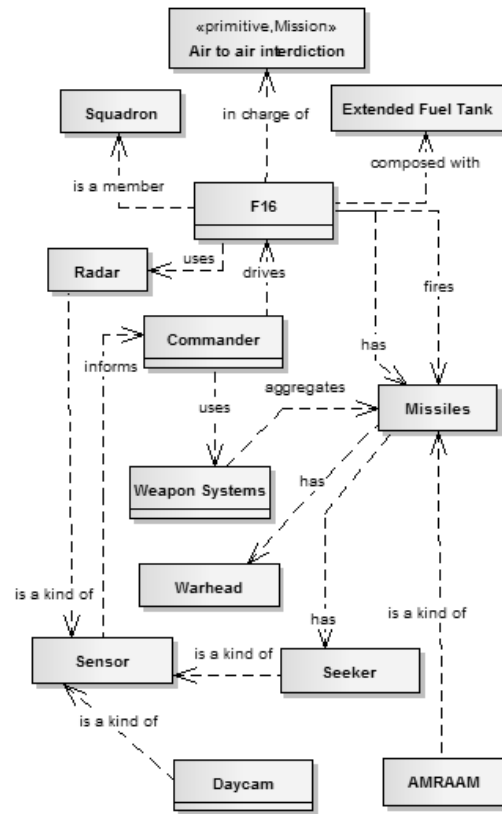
«primitive,Mission»
Air to air interdiction

Squadron

in charge of

Extended Fuel Tank

composed with

is a member

F16

uses

drives

Radar

fires

Commander

informs

has

aggregates

uses

Missiles

Weapon Systems

has

Warhead

is a kind of

has

is a kind of

Sensor

is a kind of

Seeker

is a kind of

Daycam

AMRAAM